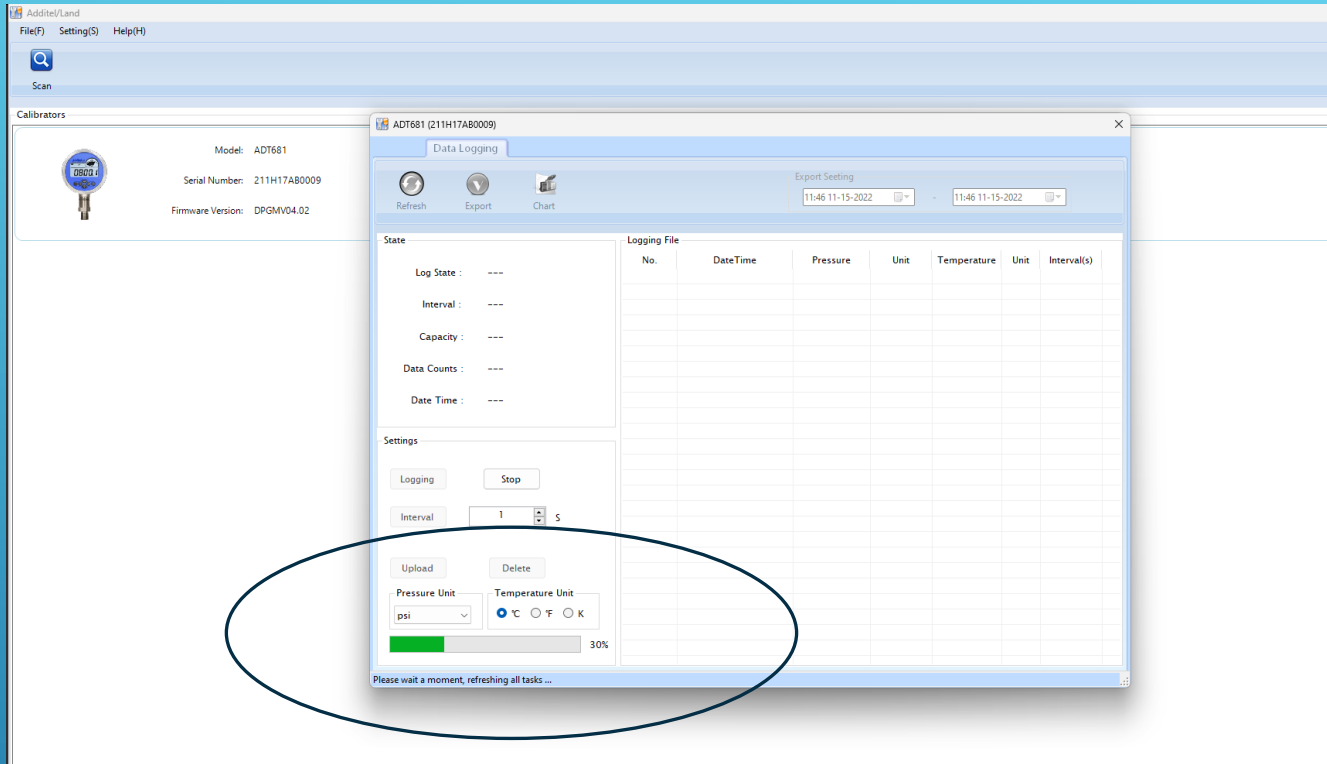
Additel/Land

File(F) Setting(S) Help(H)

Scan

Calibrators

Model: ADT681

Serial Number: 211H17AB0009

Firmware Version: DPGMV04.02

ADT681 (211H17AB0009)

Data Logging

Refresh Export Chart

Export Seeting

11:46 11-15-2022 - 11:46 11-15-2022

State

Log State : ---

Interval : ---

Capacity : ---

Data Counts : ---

Date Time : ---

Settings

Logging Stop

Interval 1 S

Upload Delete

Pressure Unit
psi

Temperature Unit
℃ ℉ K

30%

Logging File

| No. | DateTime | Pressure | Unit | Temperature | Unit | Interval(s) |
|---|---|---|---|---|---|---|

Please wait a moment, refreshing all tasks ...